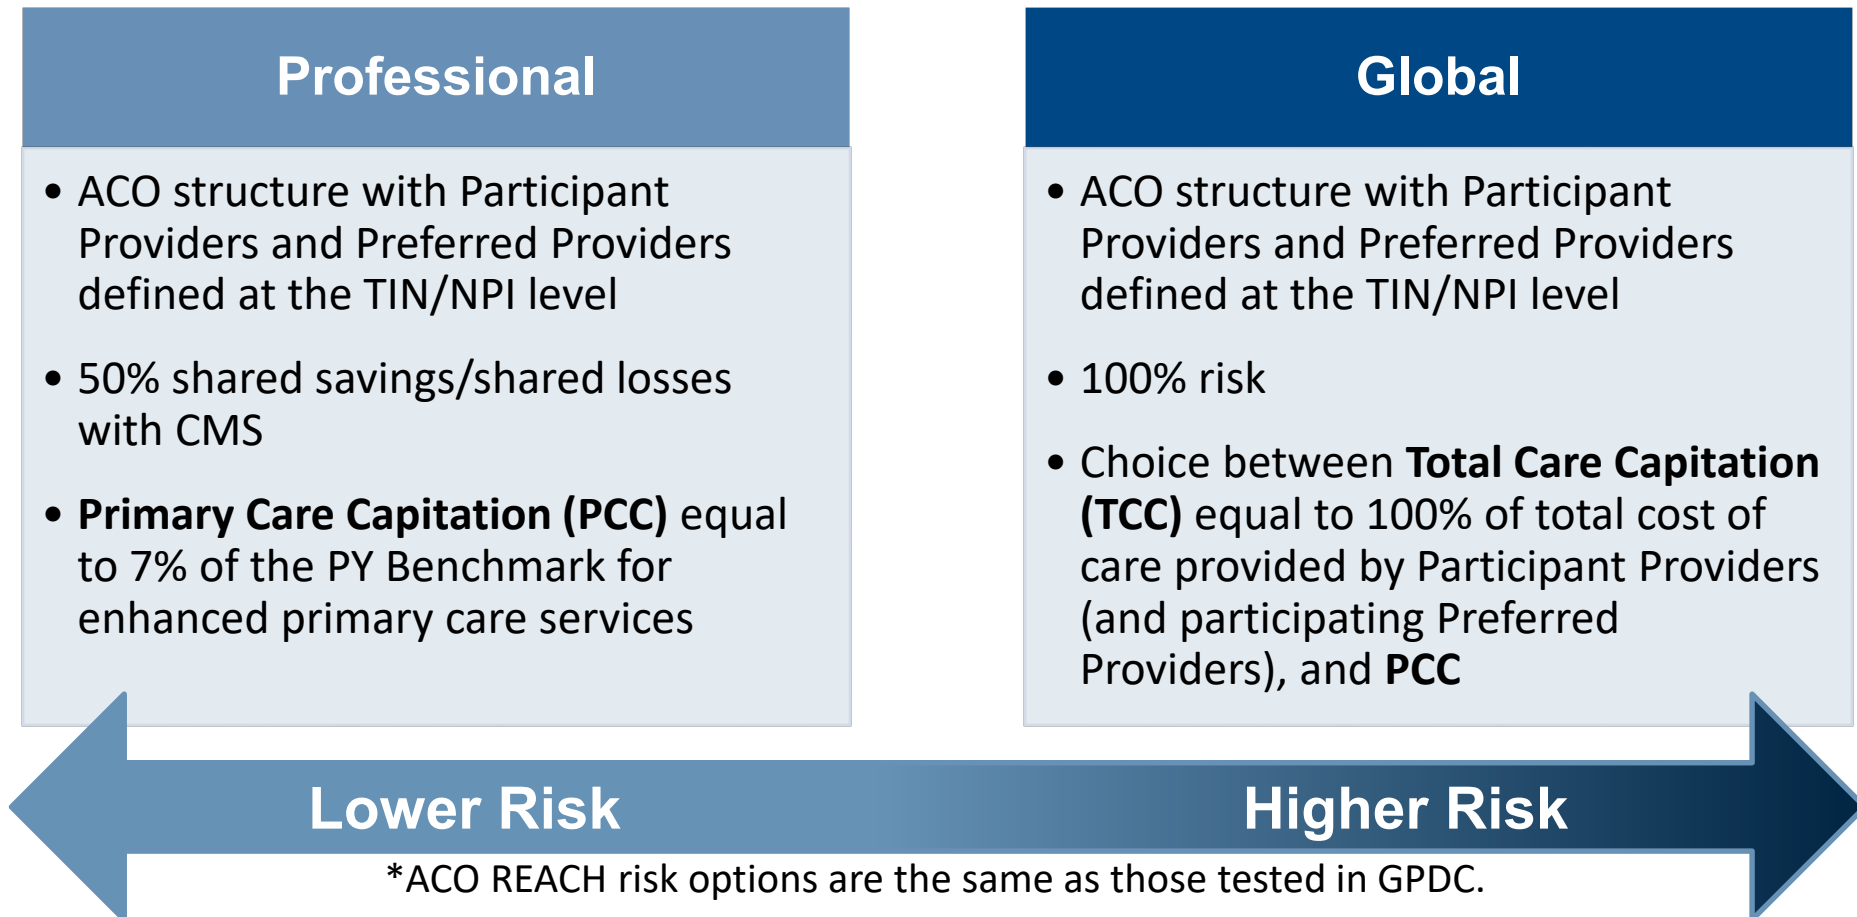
Professional

- ACO structure with Participant Providers and Preferred Providers defined at the TIN/NPI level
- 50% shared savings/shared losses with CMS
- **Primary Care Capitation (PCC)** equal to 7% of the PY Benchmark for enhanced primary care services

Global

- ACO structure with Participant Providers and Preferred Providers defined at the TIN/NPI level
- 100% risk
- Choice between **Total Care Capitation (TCC)** equal to 100% of total cost of care provided by Participant Providers (and participating Preferred Providers), and **PCC**

Lower Risk

Higher Risk

*ACO REACH risk options are the same as those tested in GPDC.